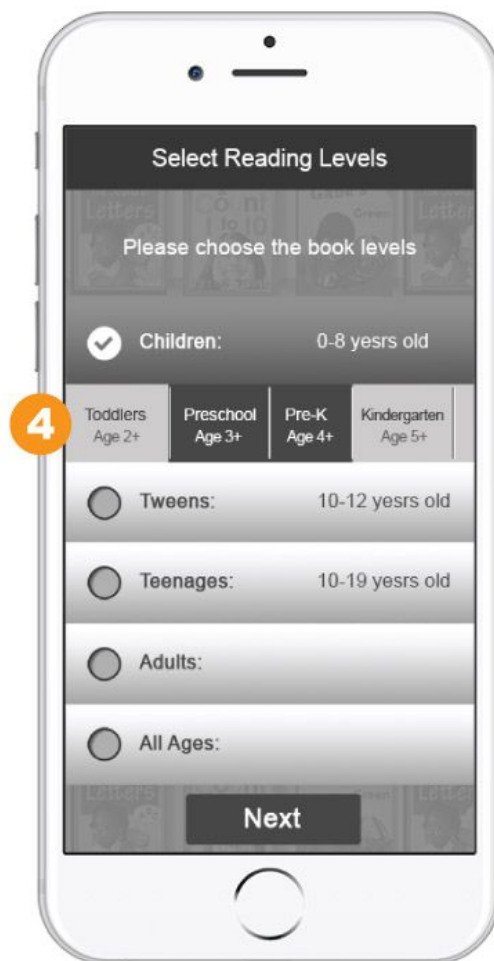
Select Reading Levels

Please choose the book levels

Children: 0-8 yesrs old

4

Toddlers
Age 2+

Preschool
Age 3+

Pre-K
Age 4+

Kindergarten
Age 5+

Tweens: 10-12 yesrs old

Teenages: 10-19 yesrs old

Adults:

All Ages:

Next